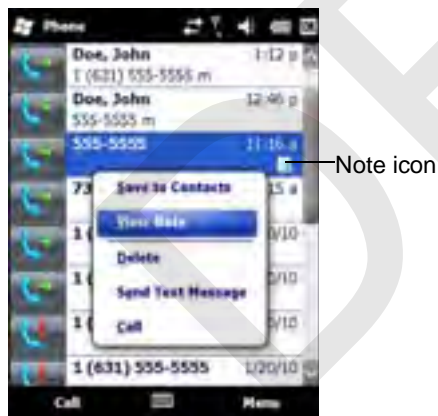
Phone

Doe, John 1:12 p
1 (631) 555-5555 m

Doe, John 12:46 p
555-5555 m

555-5555 11:16 a

73 15 a

Save to Contacts

View Note

Delete

Send Text Message

Call

1( 0/10

1( /10

1( /10

1 (631) 555-5555 1/20/10

Call

Menu

Note icon